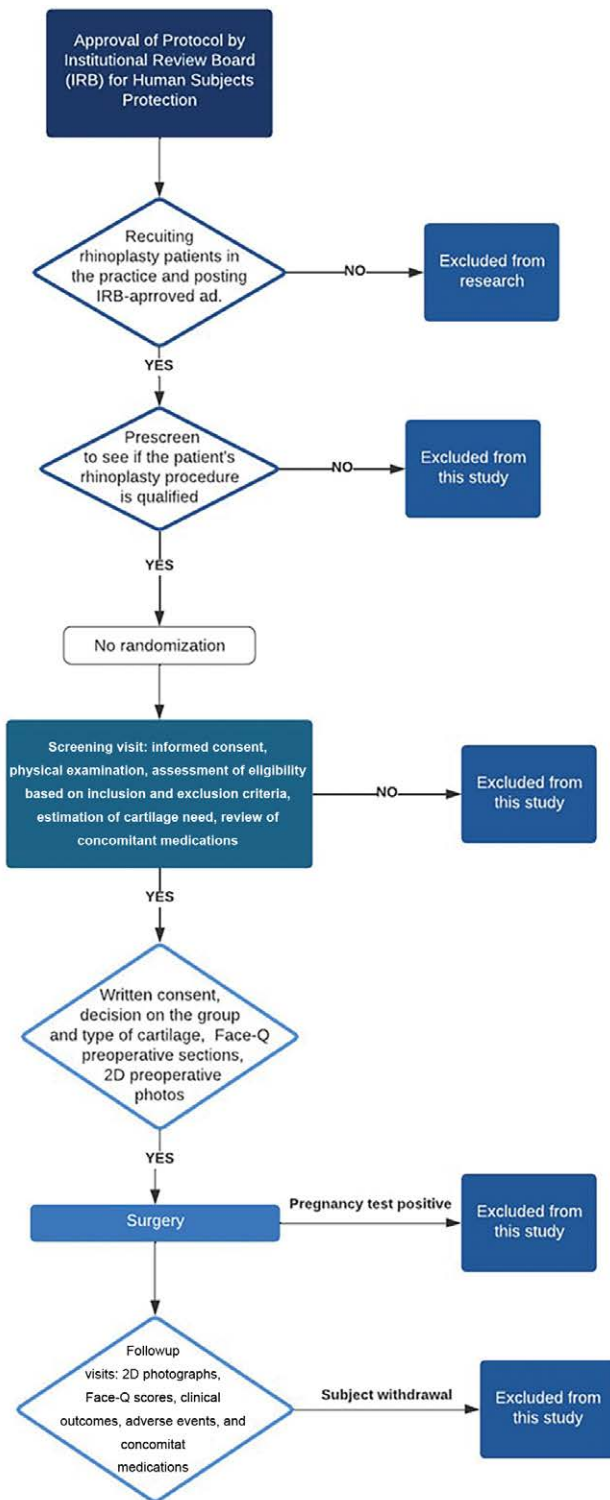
Approval of Protocol by Institutional Review Board (IRB) for Human Subjects Protection

Recuiting rhinoplasty patients in the practice and posting IRB-aprroved ad.

NO

Excluded from research

YES

Prescreen to see if the patient's rhinoplasty procedure is qualified

NO

Excluded from this study

YES

No randomization

Screening visit: informed consent, physical examination, assessment of eligibility based on inclusion and exclusion criteria, estimation of cartilage need, review of concomitant medications

NO

Excluded from this study

YES

Written consent, decision on the group and type of cartilage, Face-Q preoperative sections, 2D preoperative photos

YES

Surgery

Pregnancy test positive

Excluded from this study

Followup visits: 2D photographs, Face-Q scores, clinical outcomes, adverse events, and concomitat medications

Subject withdrawal

Excluded from this study